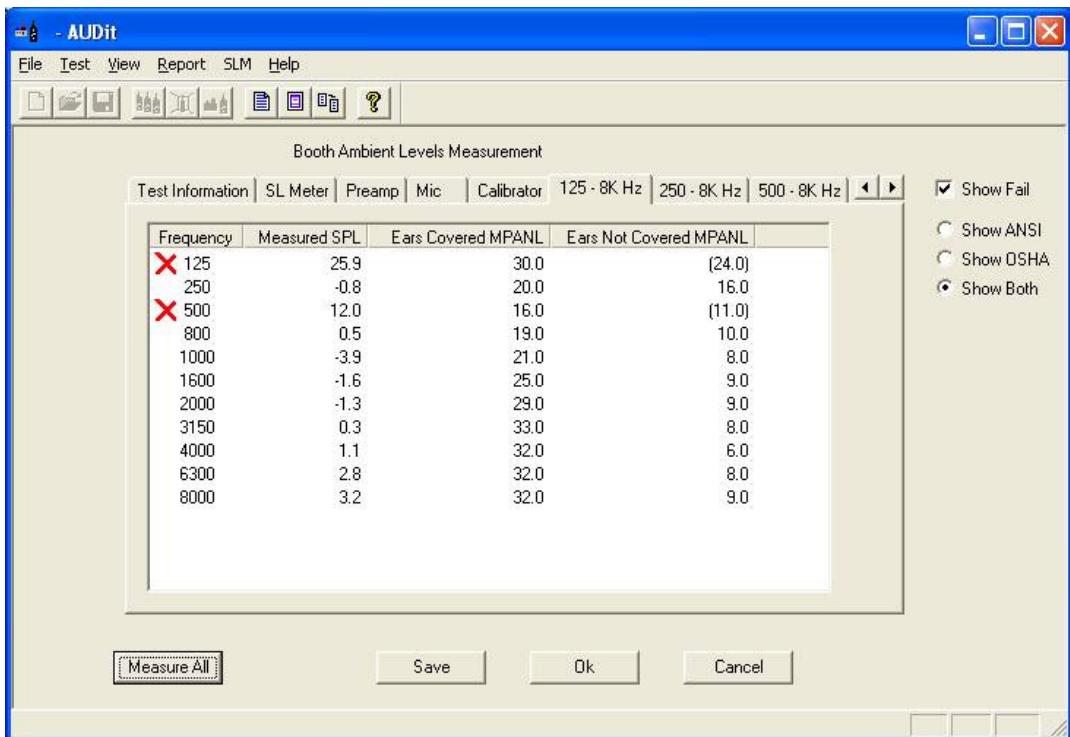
- AUDit

File Test View Report SLM Help

Booth Ambient Levels Measurement

Test Information | SL Meter | Preamp | Mic | Calibrator | 125 - 8K Hz | 250 - 8K Hz | 500 - 8K Hz

Show Fail

Show ANSI
Show OSHA
Show Both

| Frequency | Measured SPL | Ears Covered MPANL | Ears Not Covered MPANL |
|---|---|---|---|
| 125 | 25.9 | 30.0 | (24.0) |
| 250 | -0.8 | 20.0 | 16.0 |
| 500 | 12.0 | 16.0 | (11.0) |
| 800 | 0.5 | 19.0 | 10.0 |
| 1000 | -3.9 | 21.0 | 8.0 |
| 1600 | -1.6 | 25.0 | 9.0 |
| 2000 | -1.3 | 29.0 | 9.0 |
| 3150 | 0.3 | 33.0 | 8.0 |
| 4000 | 1.1 | 32.0 | 6.0 |
| 6300 | 2.8 | 32.0 | 8.0 |
| 8000 | 3.2 | 32.0 | 9.0 |

Measure All

Save

Ok

Cancel